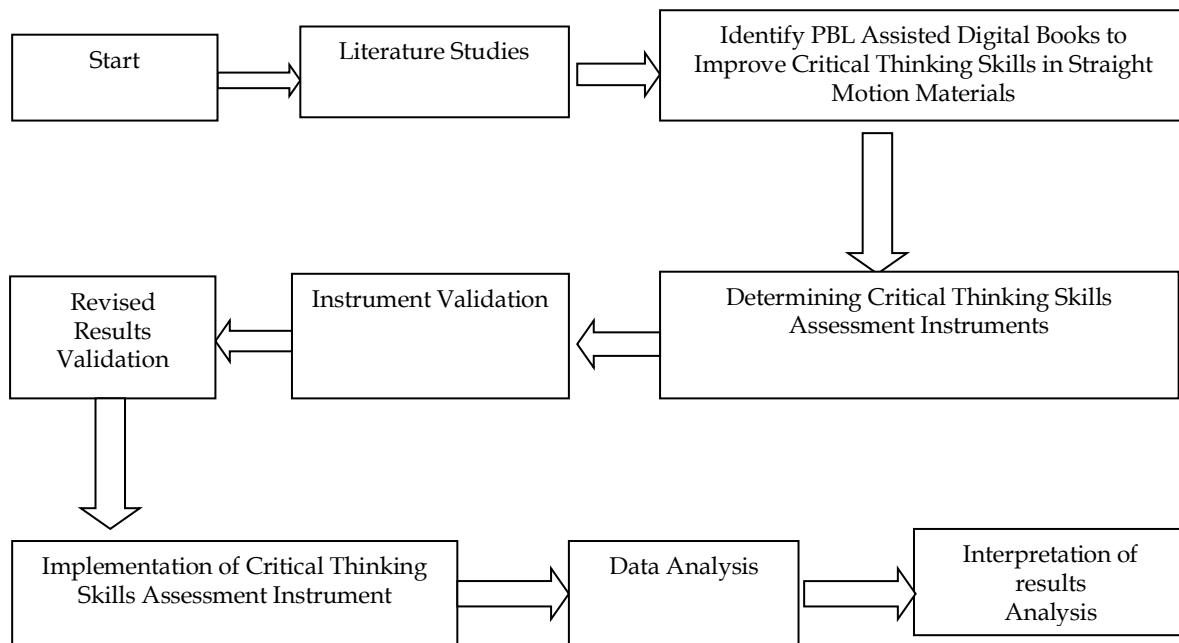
Start

Literature Studies

Identify PBL Assisted Digital Books to Improve Critical Thinking Skills in Straight Motion Materials

Determining Critical Thinking Skills Assessment Instruments

Instrument Validation

Revised Results Validation

Implementation of Critical Thinking Skills Assessment Instrument

Data Analysis

Interpretation of results Analysis